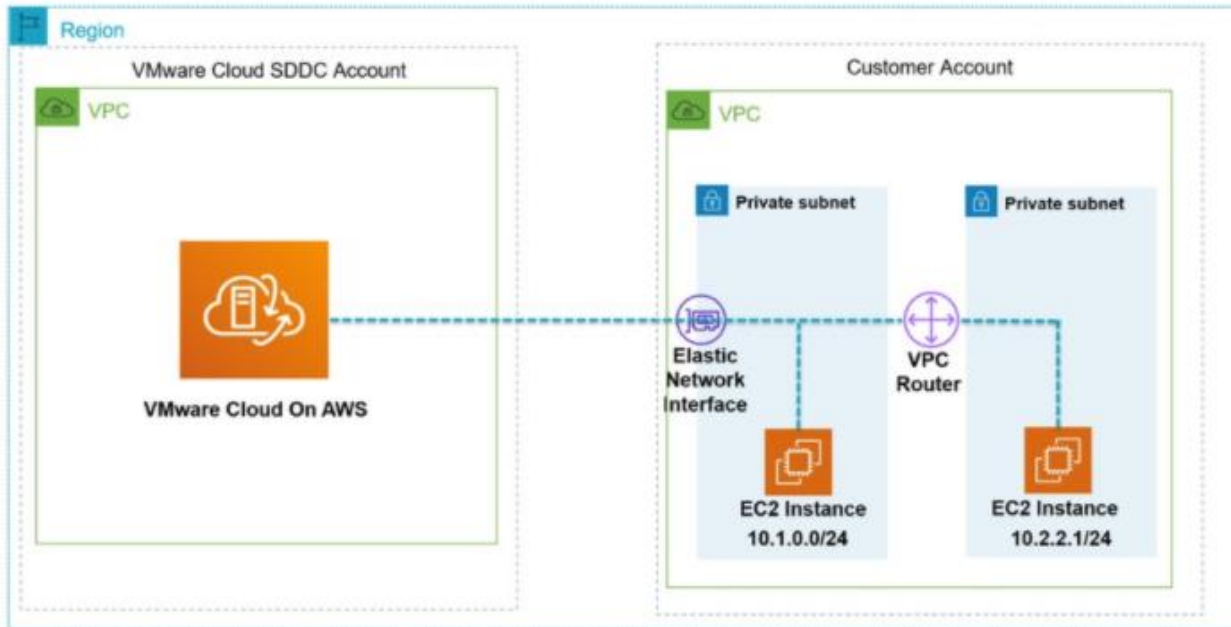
Region

VMware Cloud SDDC Account

VPC

VMware Cloud On AWS

Customer Account

VPC

Private subnet

Private subnet

Elastic Network Interface

VPC Router

EC2 Instance
10.1.0.0/24

EC2 Instance
10.2.2.1/24